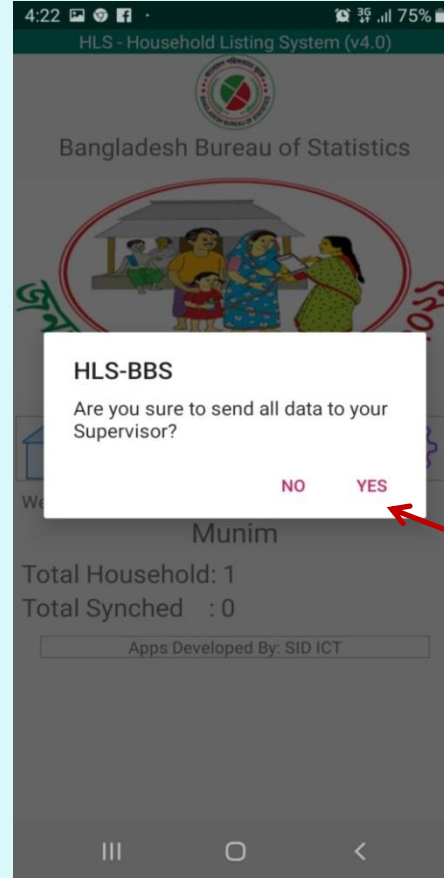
4:22 75%

HLS - Household Listing System (v4.0)

Bangladesh Bureau of Statistics

HLS-BBS

Are you sure to send all data to your Supervisor?

NO YES

We

Munim

Total Household: 1

Total Synched : 0

Apps Developed By: SID ICT